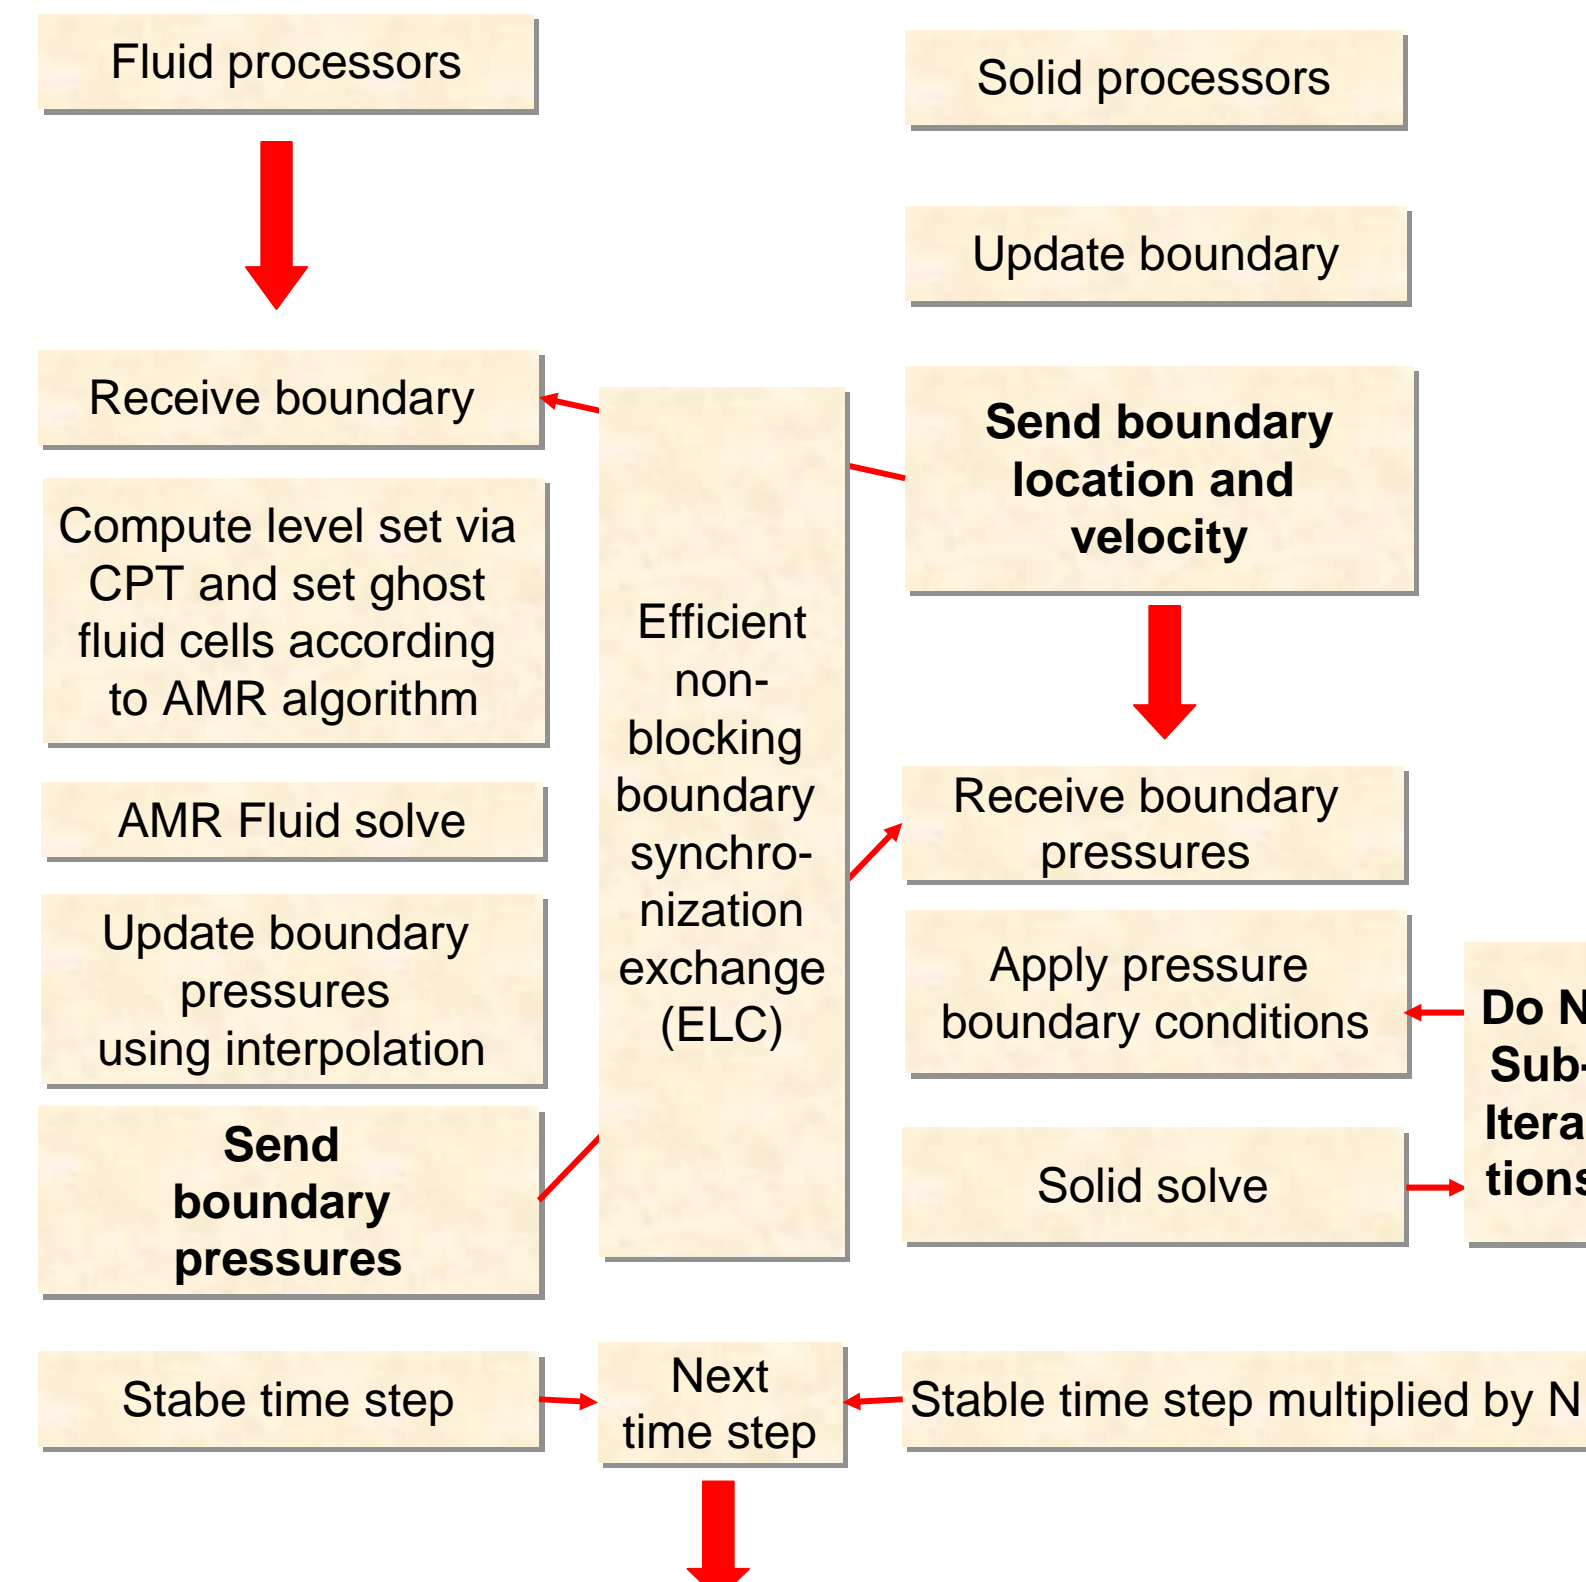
Fluid processors

Solid processors

Update boundary

Receive boundary

Send boundary location and velocity

Compute level set via CPT and set ghost fluid cells according to AMR algorithm

Efficient non-blocking boundary synchronization exchange (ELC)

AMR Fluid solve

Receive boundary pressures

Update boundary pressures using interpolation

Apply pressure boundary conditions

Do N Sub-Itera tions

Send boundary pressures

Solid solve

Stabe time step

Next time step

Stable time step multiplied by N